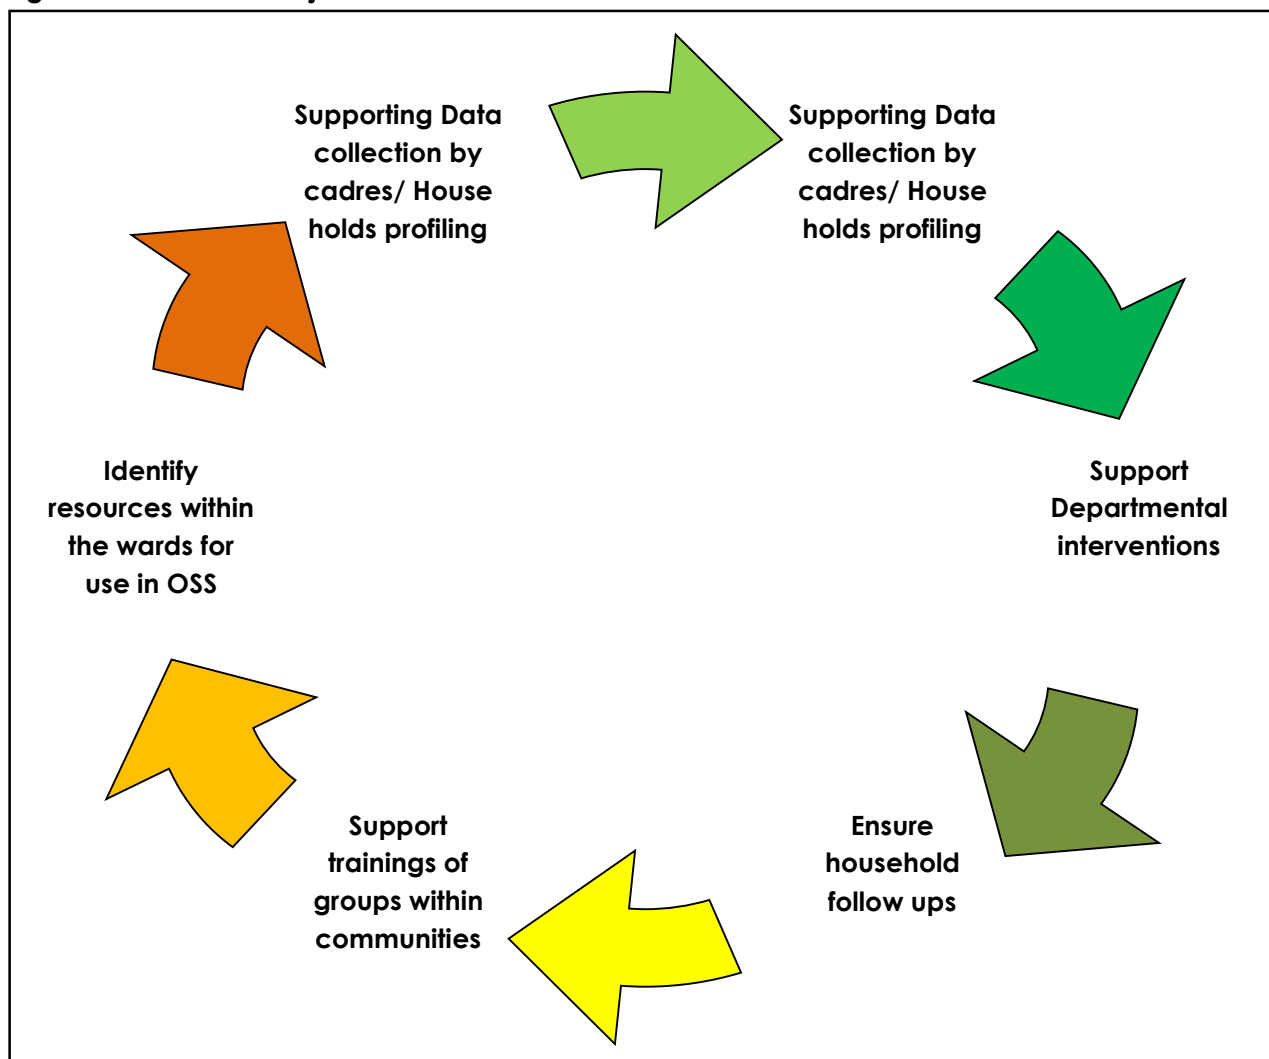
Supporting Data collection by cadres/ House holds profiling

Supporting Data collection by cadres/ House holds profiling

Support Departmental interventions

Ensure household follow ups

Support trainings of groups within communities

Identify resources within the wards for use in OSS